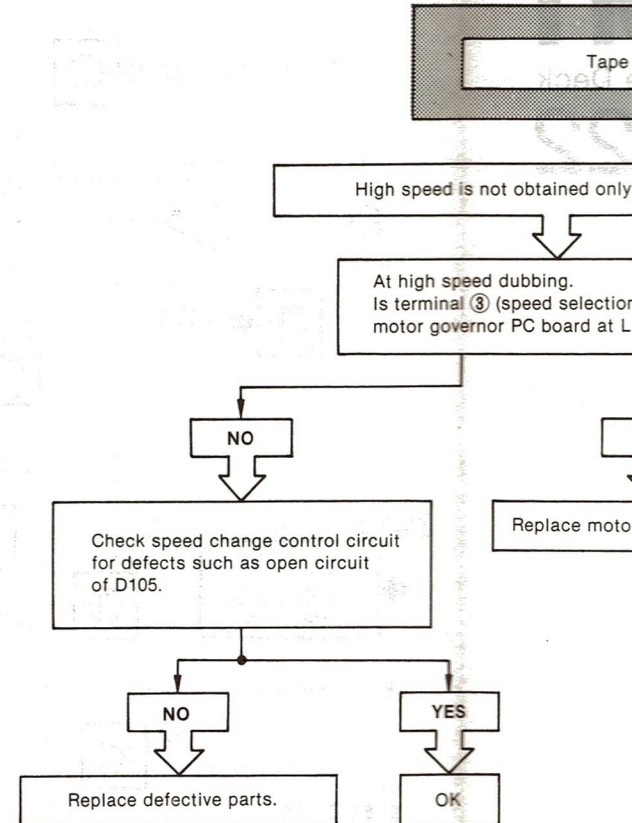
Tape

High speed is not obtained only

At high speed dubbing.
Is terminal ③ (speed selection
motor governor PC board at L

NO

Check speed change control circuit for defects such as open circuit of D105.

Replace moto

NO

YES

Replace defective parts.

OK